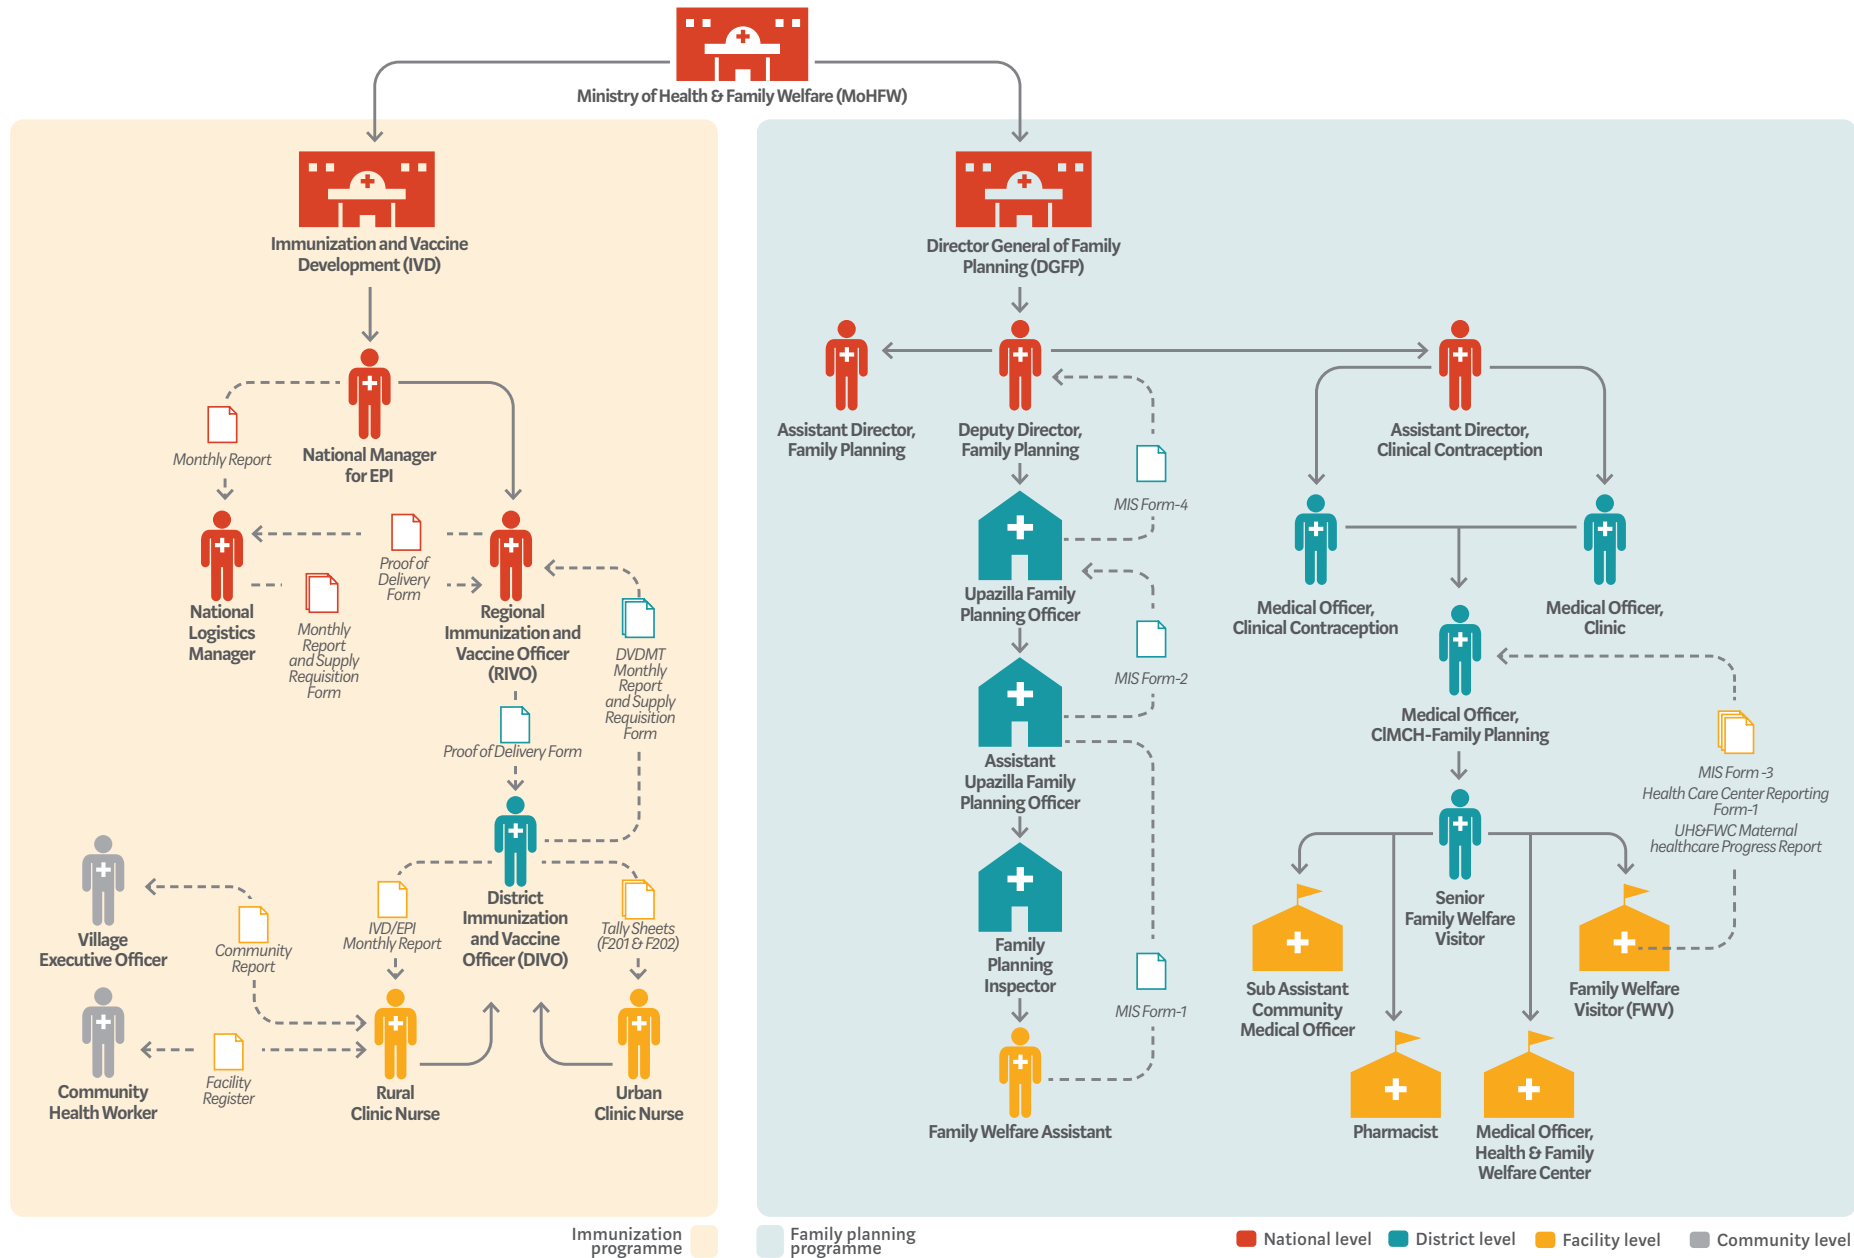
Ministry of Health & Family Welfare (MoHFW)

Immunization and Vaccine Development (IVD)

National Manager for EPI

Monthly Report

National Logistics Manager

Proof of Delivery Form

Monthly Report and Supply Requisition Form

Regional Immunization and Vaccine Officer (RIVO)

DVDMT Monthly Report and Supply Requisition Form

Proof of Delivery Form

District Immunization and Vaccine Officer (DIVO)

Village Executive Officer

Community Report

IVD/EPI Monthly Report

Tally Sheets (F201 & F202)

Community Health Worker

Facility Register

Rural Clinic Nurse

Urban Clinic Nurse

Director General of Family Planning (DGFP)

Assistant Director, Family Planning

Deputy Director, Family Planning

Assistant Director, Clinical Contraception

MIS Form-4

Upazilla Family Planning Officer

Medical Officer, Clinical Contraception

Medical Officer, Clinic

MIS Form-2

Medical Officer, CIMCH-Family Planning

Assistant Upazilla Family Planning Officer

MIS Form -3
Health Care Center Reporting Form-1
UH&FWC Maternal healthcare Progress Report

Senior Family Welfare Visitor

Family Planning Inspector

Sub Assistant Community Medical Officer

Family Welfare Visitor (FWV)

MIS Form-1

Family Welfare Assistant

Pharmacist

Medical Officer, Health & Family Welfare Center

Immunization programme

Family planning programme

National level

District level

Facility level

Community level